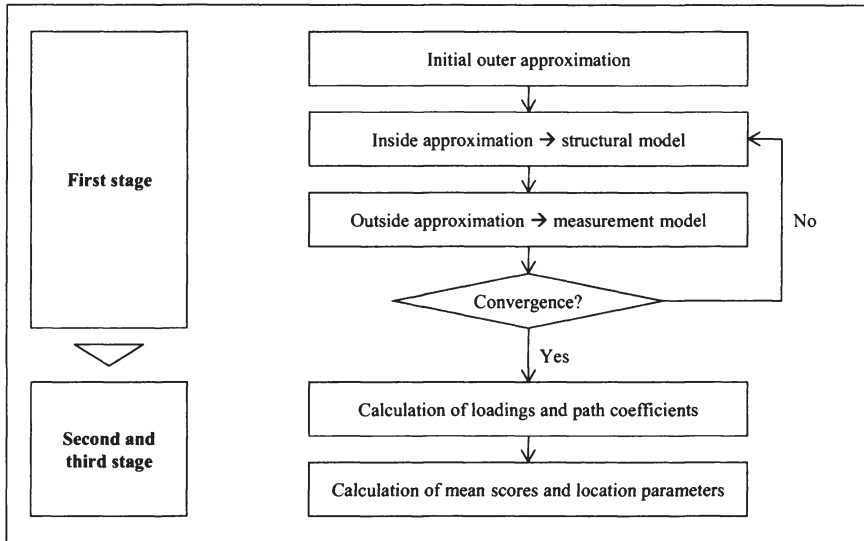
First stage

Second and third stage

Initial outer approximation

Inside approximation → structural model

Outside approximation → measurement model

No

Convergence?

Yes

Calculation of loadings and path coefficients

Calculation of mean scores and location parameters